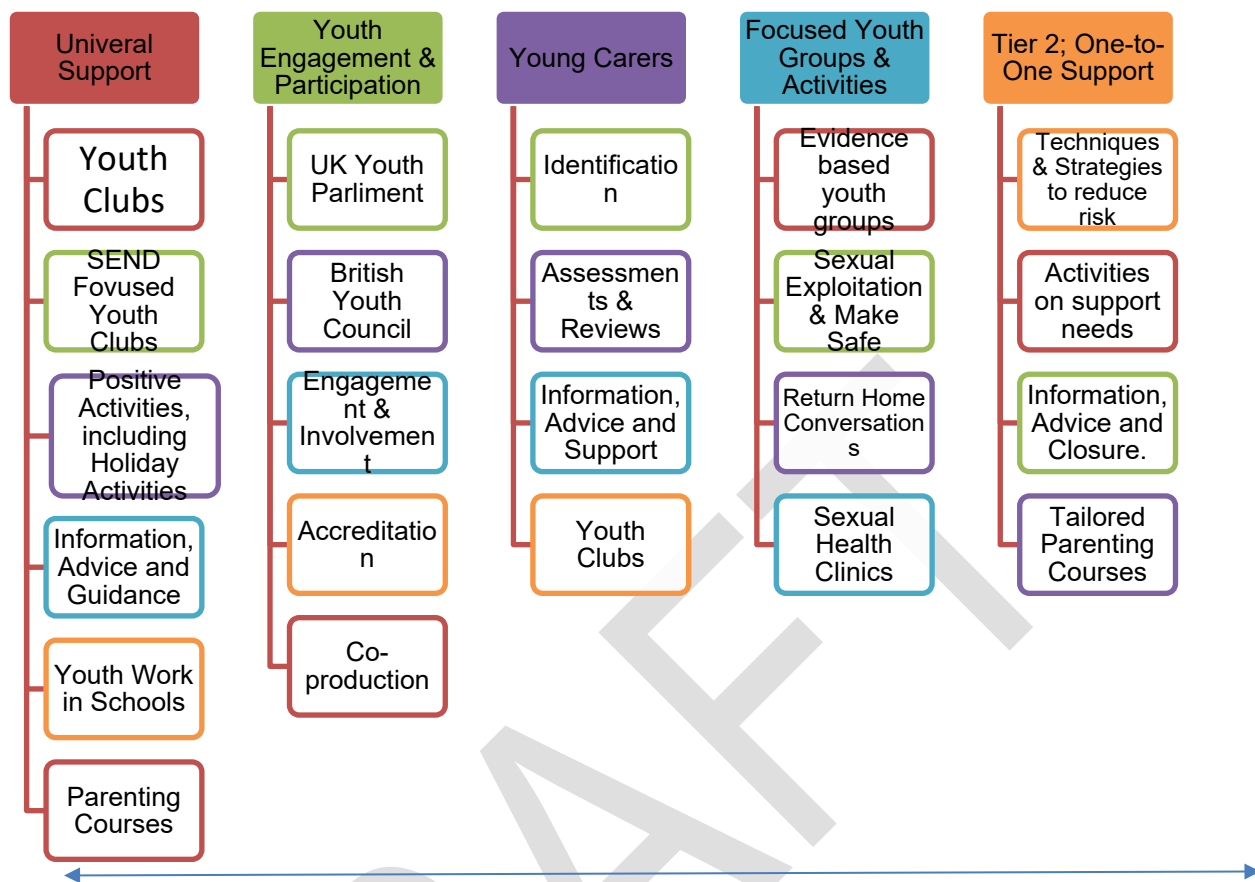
Univeral Support

Youth Clubs

SEND Fovused Youth Clubs

Positive Activities, including Holiday Activities

Information, Advice and Guidance

Youth Work in Schools

Parenting Courses

Youth Engagement & Participation

UK Youth Parliment

British Youth Council

Engagement & Involvement

Accreditation

Co-production

Young Carers

Identification

Assessments & Reviews

Information, Advice and Support

Youth Clubs

Focused Youth Groups & Activities

Evidence based youth groups

Sexual Exploitation & Make Safe

Return Home Conversations

Sexual Health Clinics

Tier 2; One-to-One Support

Techniques & Strategies to reduce risk

Activities on support needs

Information, Advice and Closure.

Tailored Parenting Courses